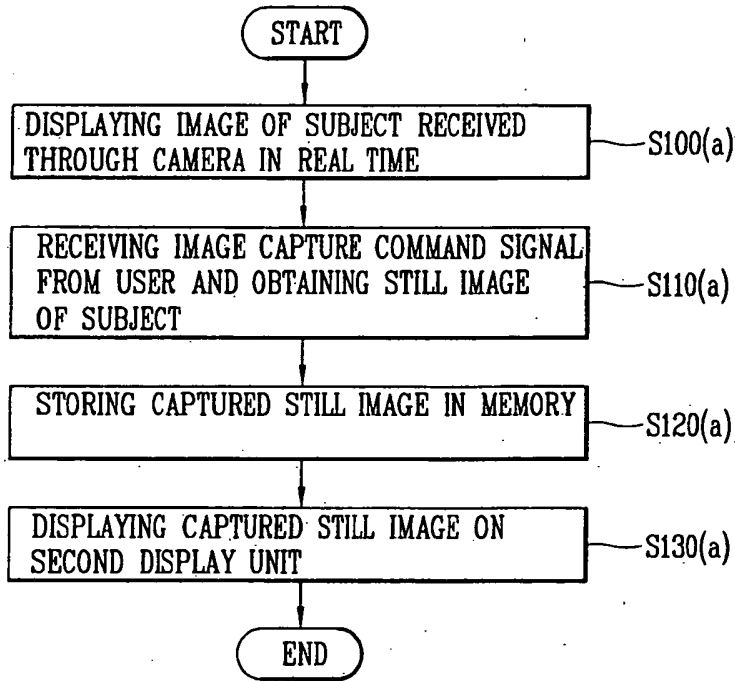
START

DISPLAYING IMAGE OF SUBJECT RECEIVED THROUGH CAMERA IN REAL TIME

S100(a)

RECEIVING IMAGE CAPTURE COMMAND SIGNAL FROM USER AND OBTAINING STILL IMAGE OF SUBJECT

S110(a)

STORING CAPTURED STILL IMAGE IN MEMORY

S120(a)

DISPLAYING CAPTURED STILL IMAGE ON SECOND DISPLAY UNIT

S130(a)

END